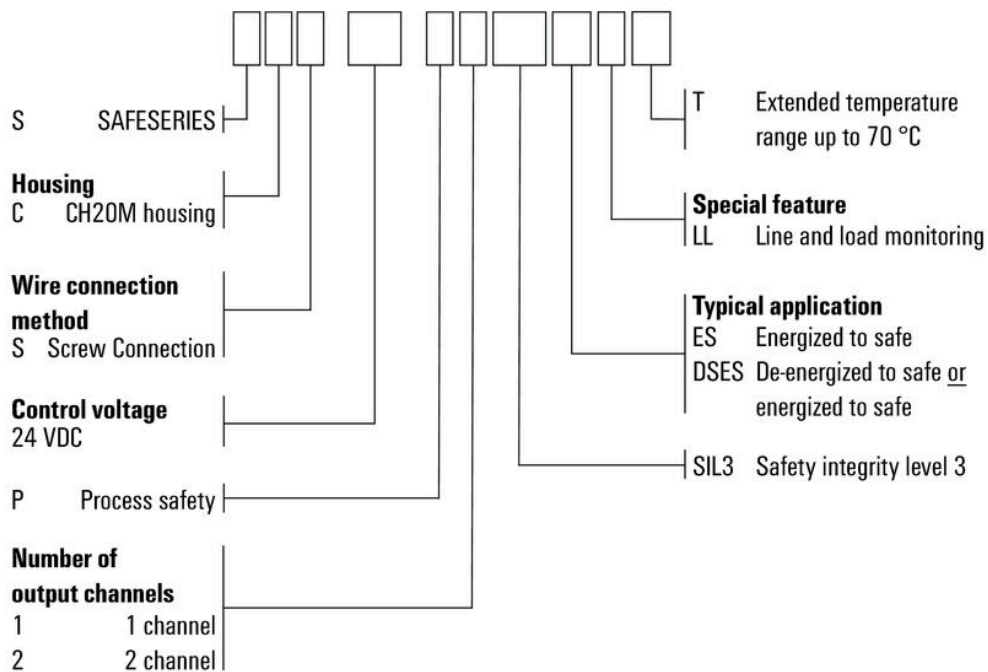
S SAFESERIES

**Housing**
C CH20M housing

**Wire connection method**
S Screw Connection

**Control voltage**
24 VDC

P Process safety

**Number of output channels**
1 1 channel
2 2 channel

T Extended temperature range up to 70 °C

**Special feature**
LL Line and load monitoring

**Typical application**
ES Energized to safe
DSES De-energized to safe or energized to safe

SIL3 Safety integrity level 3